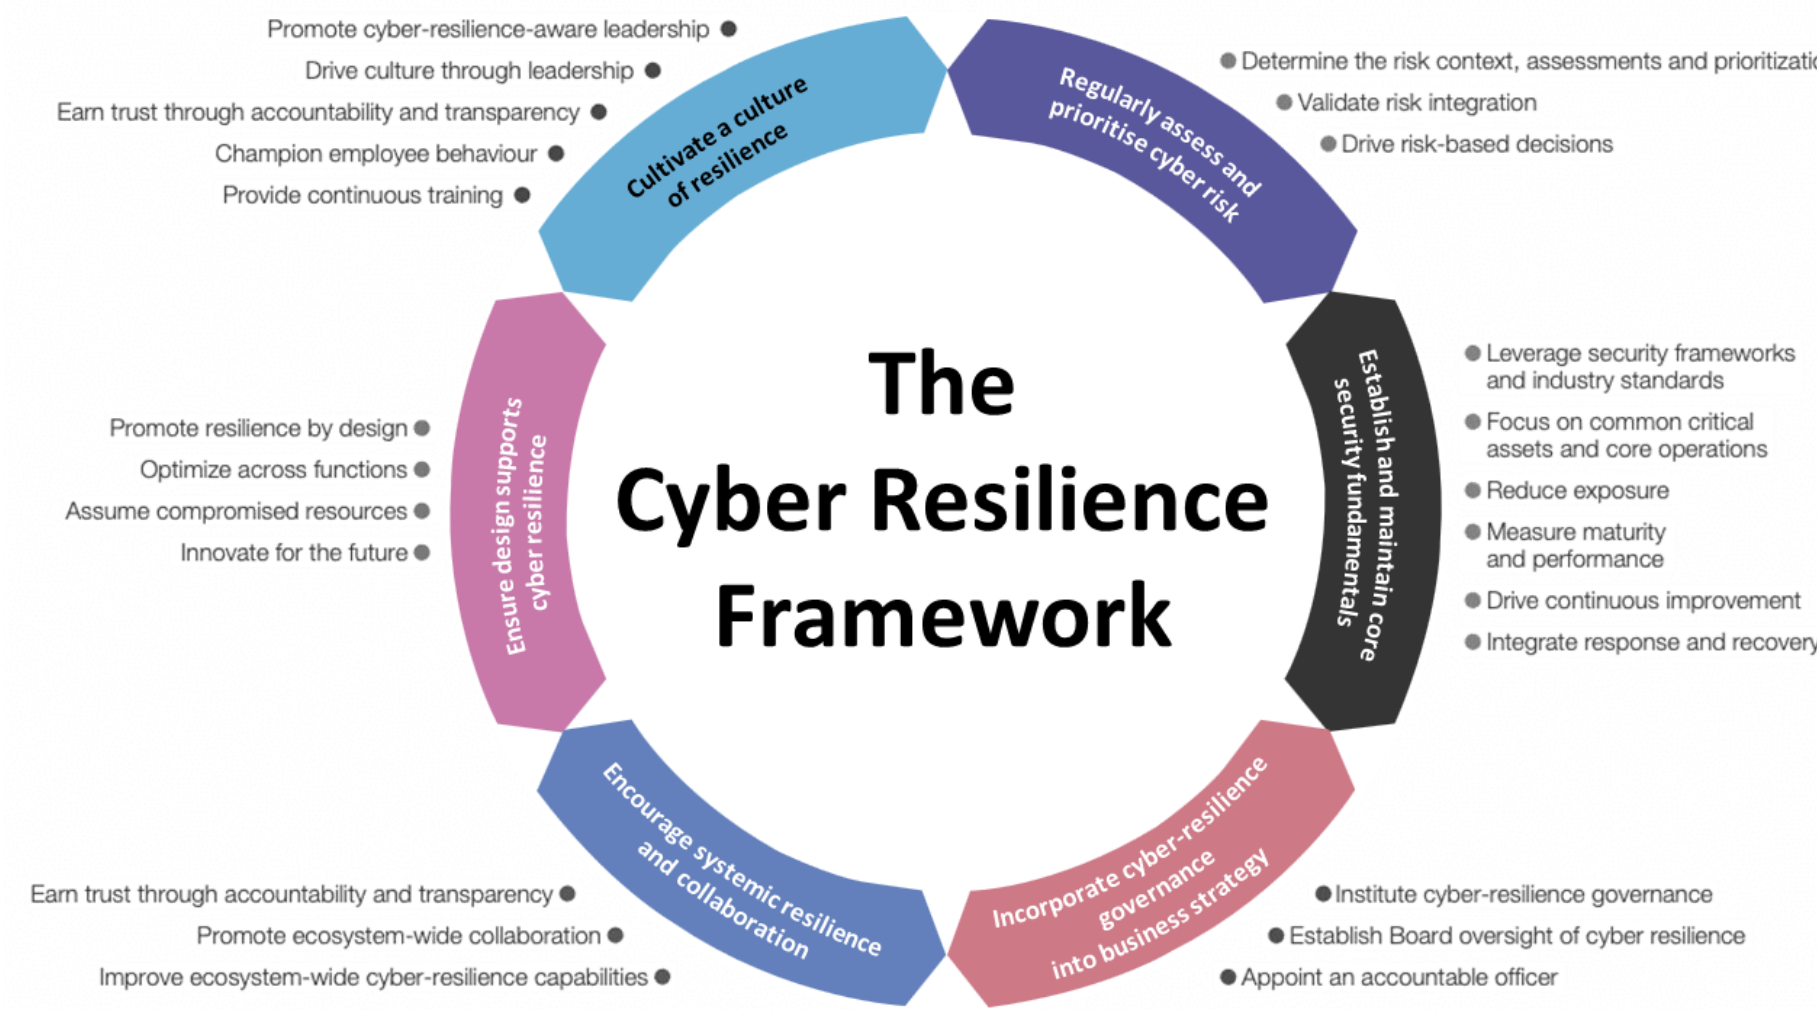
Promote cyber-resilience-aware leadership
Drive culture through leadership
Earn trust through accountability and transparency
Champion employee behaviour
Provide continuous training

Cultivate a culture of resilience

Regularly assess and prioritise cyber risk

Determine the risk context, assessments and prioritizati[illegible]
Validate risk integration
Drive risk-based decisions

The Cyber Resilience Framework

Promote resilience by design
Optimize across functions
Assume compromised resources
Innovate for the future

Ensure design supports cyber resilience

Establish and maintain core security fundamentals

Leverage security frameworks and industry standards
Focus on common critical assets and core operations
Reduce exposure
Measure maturity and performance
Drive continuous improvement
Integrate response and recovery

Encourage systemic resilience and collaboration

Earn trust through accountability and transparency
Promote ecosystem-wide collaboration
Improve ecosystem-wide cyber-resilience capabilities

Incorporate cyber-resilience governance into business strategy

Institute cyber-resilience governance
Establish Board oversight of cyber resilience
Appoint an accountable officer